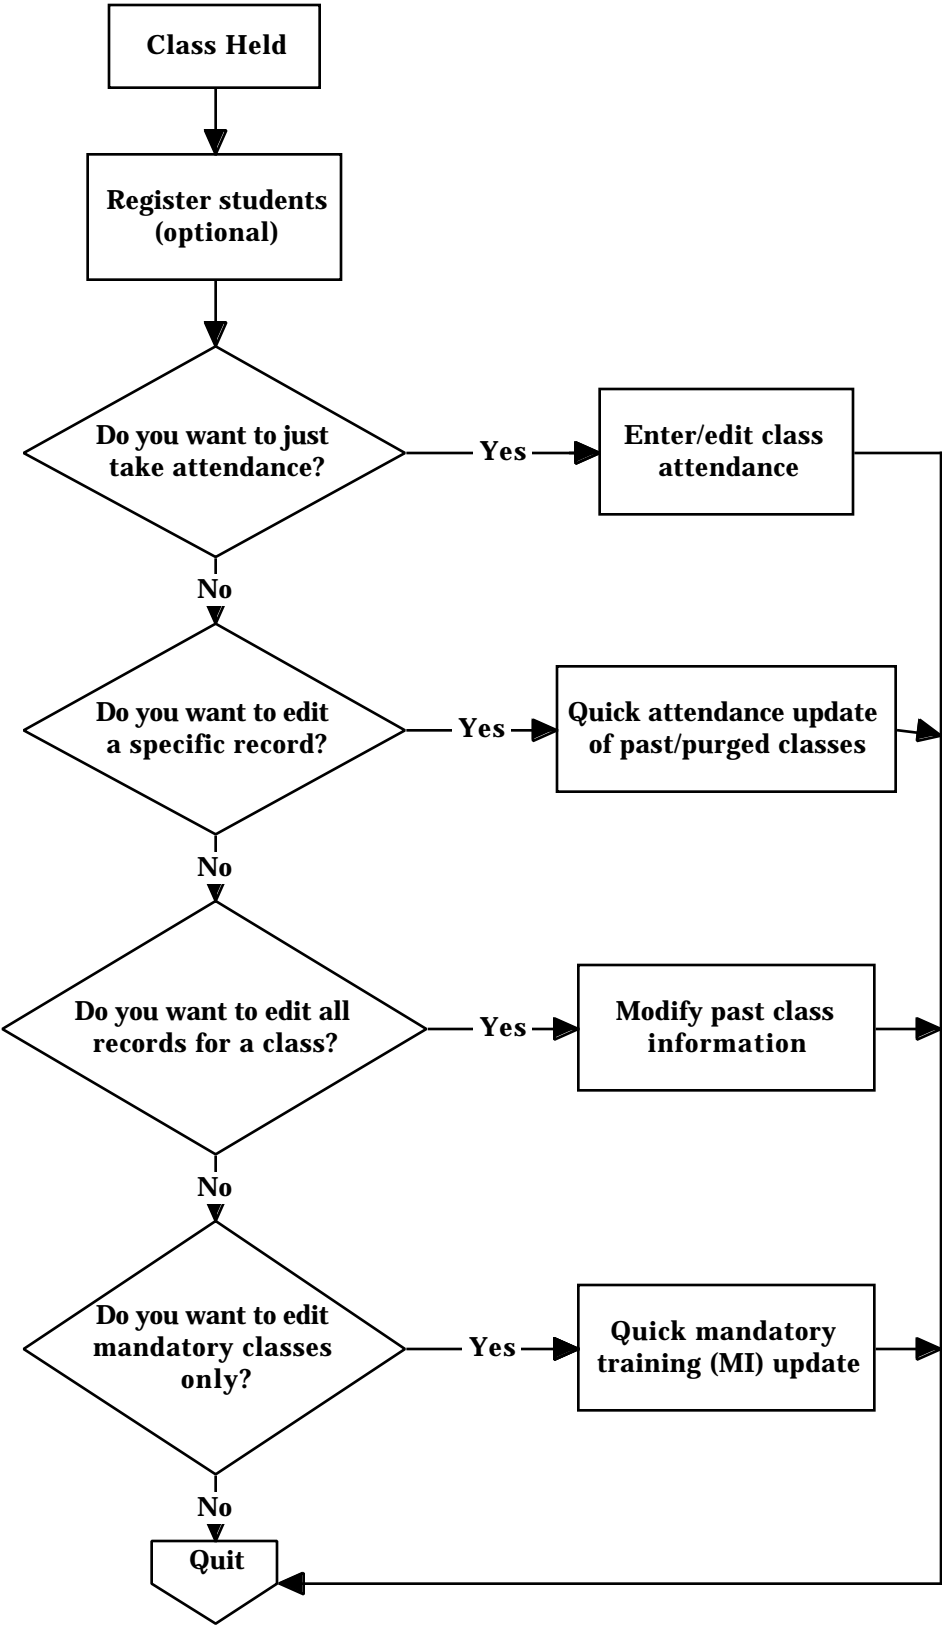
Class Held

Register students (optional)

Do you want to just take attendance?

Yes

Enter/edit class attendance

No

Do you want to edit a specific record?

Yes

Quick attendance update of past/purged classes

No

Do you want to edit all records for a class?

Yes

Modify past class information

No

Do you want to edit mandatory classes only?

Yes

Quick mandatory training (MI) update

No

Quit